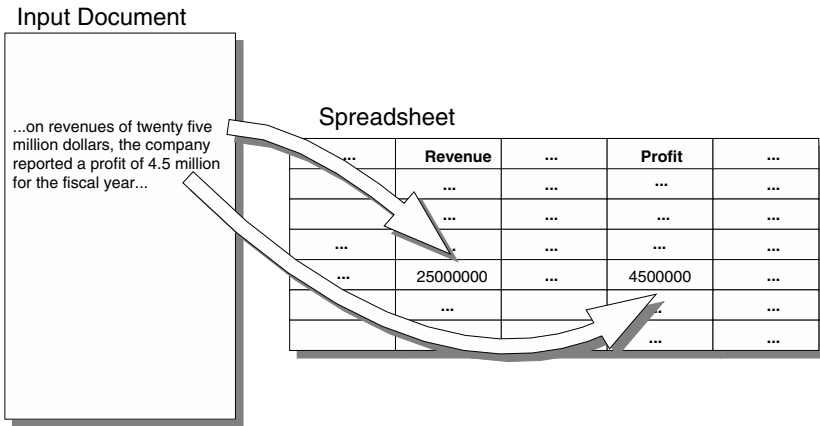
Input Document

...on revenues of twenty five million dollars, the company reported a profit of 4.5 million for the fiscal year...

Spreadsheet

| ... | Revenue | ... | Profit | ... |
|---|---|---|---|---|
| | ... | ... | ... | ... |
| | ... | ... | ... | ... |
| ... | ... | ... | ... | ... |
| ... | 25000000 | ... | 4500000 | ... |
| | ... | | ... | ... |
| | | | ... | ... |